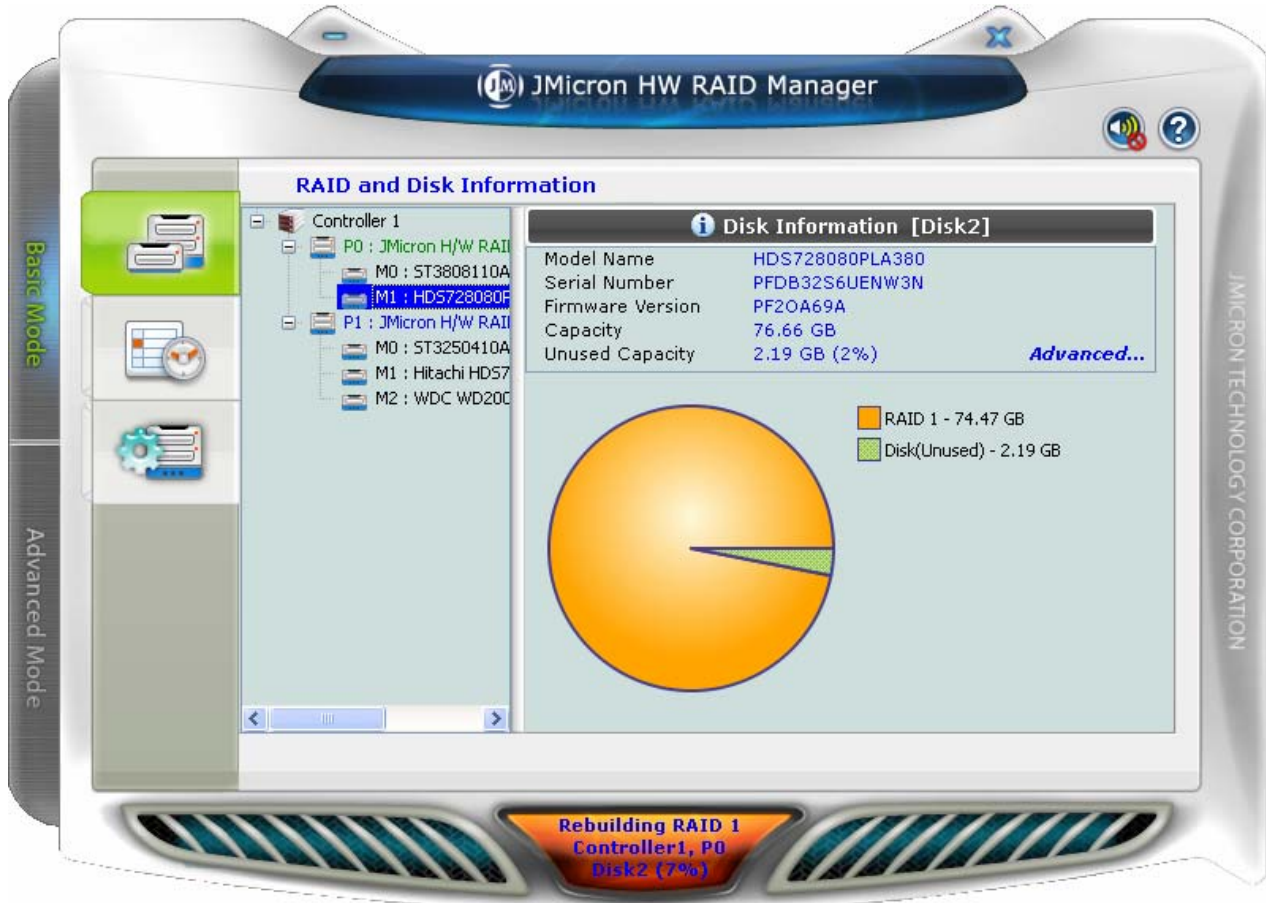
JMicron HW RAID Manager

Basic Mode

Advanced Mode

RAID and Disk Information

Controller 1
P0 : JMicron H/W RAI
M0 : ST3808110A
M1 : HDS728080F
P1 : JMicron H/W RAI
M0 : ST3250410A
M1 : Hitachi HDS7
M2 : WDC WD200

Disk Information [Disk2]

| | |
|---|---|
| Model Name | HDS728080PLA380 |
| Serial Number | PFDB32S6UENW3N |
| Firmware Version | PF2OA69A |
| Capacity | 76.66 GB |
| Unused Capacity | 2.19 GB (2%) |

Advanced...

RAID 1 - 74.47 GB
Disk(Unused) - 2.19 GB

JMICRON TECHNOLOGY CORPORATION

Rebuilding RAID 1
Controller1, P0
Disk2 (7%)